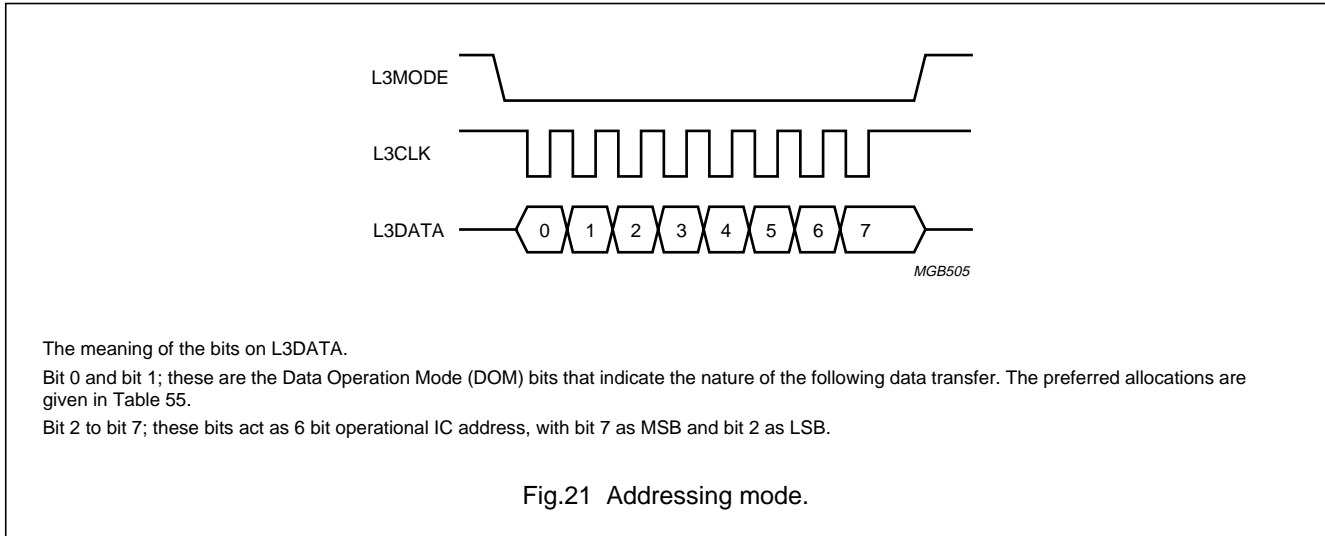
L3MODE

L3CLK

L3DATA

0 1 2 3 4 5 6 7

MGB505

The meaning of the bits on L3DATA.

Bit 0 and bit 1; these are the Data Operation Mode (DOM) bits that indicate the nature of the following data transfer. The preferred allocations are given in Table 55.

Bit 2 to bit 7; these bits act as 6 bit operational IC address, with bit 7 as MSB and bit 2 as LSB.

Fig.21 Addressing mode.